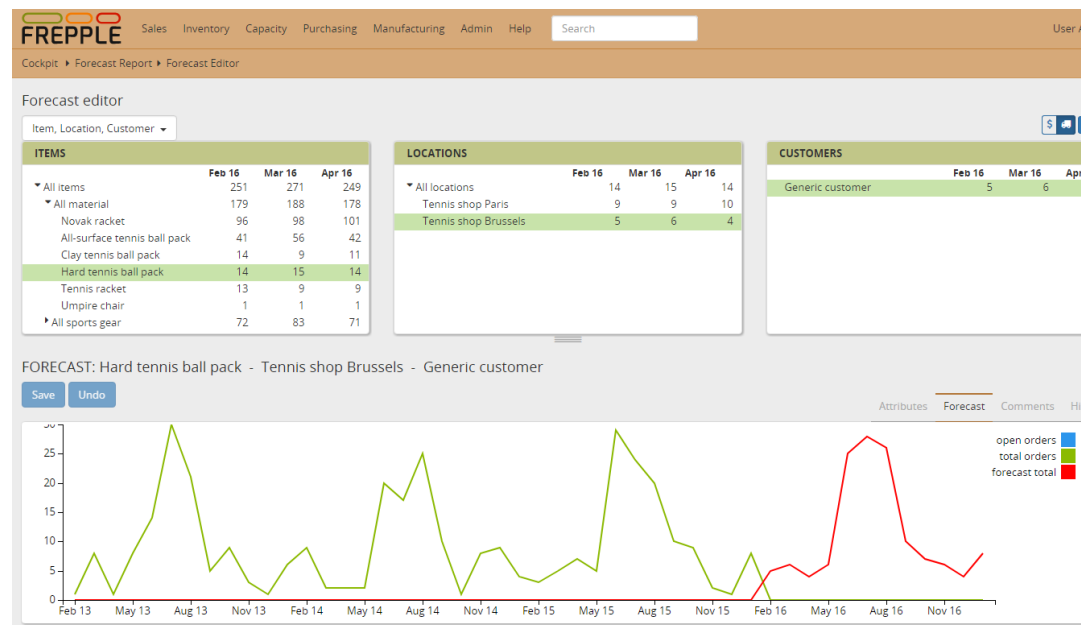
FREPPLE Sales Inventory Capacity Purchasing Manufacturing Admin Help Search User A

Cockpit ▸ Forecast Report ▸ Forecast Editor

Forecast editor

Item, Location, Customer ▾

ITEMS

| | Feb 16 | Mar 16 | Apr 16 |
|---|---|---|---|
| ▾ All items | 251 | 271 | 249 |
| ▾ All material | 179 | 188 | 178 |
| Novak racket | 96 | 98 | 101 |
| All-surface tennis ball pack | 41 | 56 | 42 |
| Clay tennis ball pack | 14 | 9 | 11 |
| Hard tennis ball pack | 14 | 15 | 14 |
| Tennis racket | 13 | 9 | 9 |
| Umpire chair | 1 | 1 | 1 |
| ▸ All sports gear | 72 | 83 | 71 |

LOCATIONS

| | Feb 16 | Mar 16 | Apr 16 |
|---|---|---|---|
| ▾ All locations | 14 | 15 | 14 |
| Tennis shop Paris | 9 | 9 | 10 |
| Tennis shop Brussels | 5 | 6 | 4 |

CUSTOMERS

| | Feb 16 | Mar 16 | Apr |
|---|---|---|---|
| Generic customer | 5 | 6 | |

FORECAST: Hard tennis ball pack - Tennis shop Brussels - Generic customer

Save Undo

Attributes Forecast Comments Hi

open orders
total orders
forecast total

30 25 20 15 10 5 0

Feb 13 May 13 Aug 13 Nov 13 Feb 14 May 14 Aug 14 Nov 14 Feb 15 May 15 Aug 15 Nov 15 Feb 16 May 16 Aug 16 Nov 16